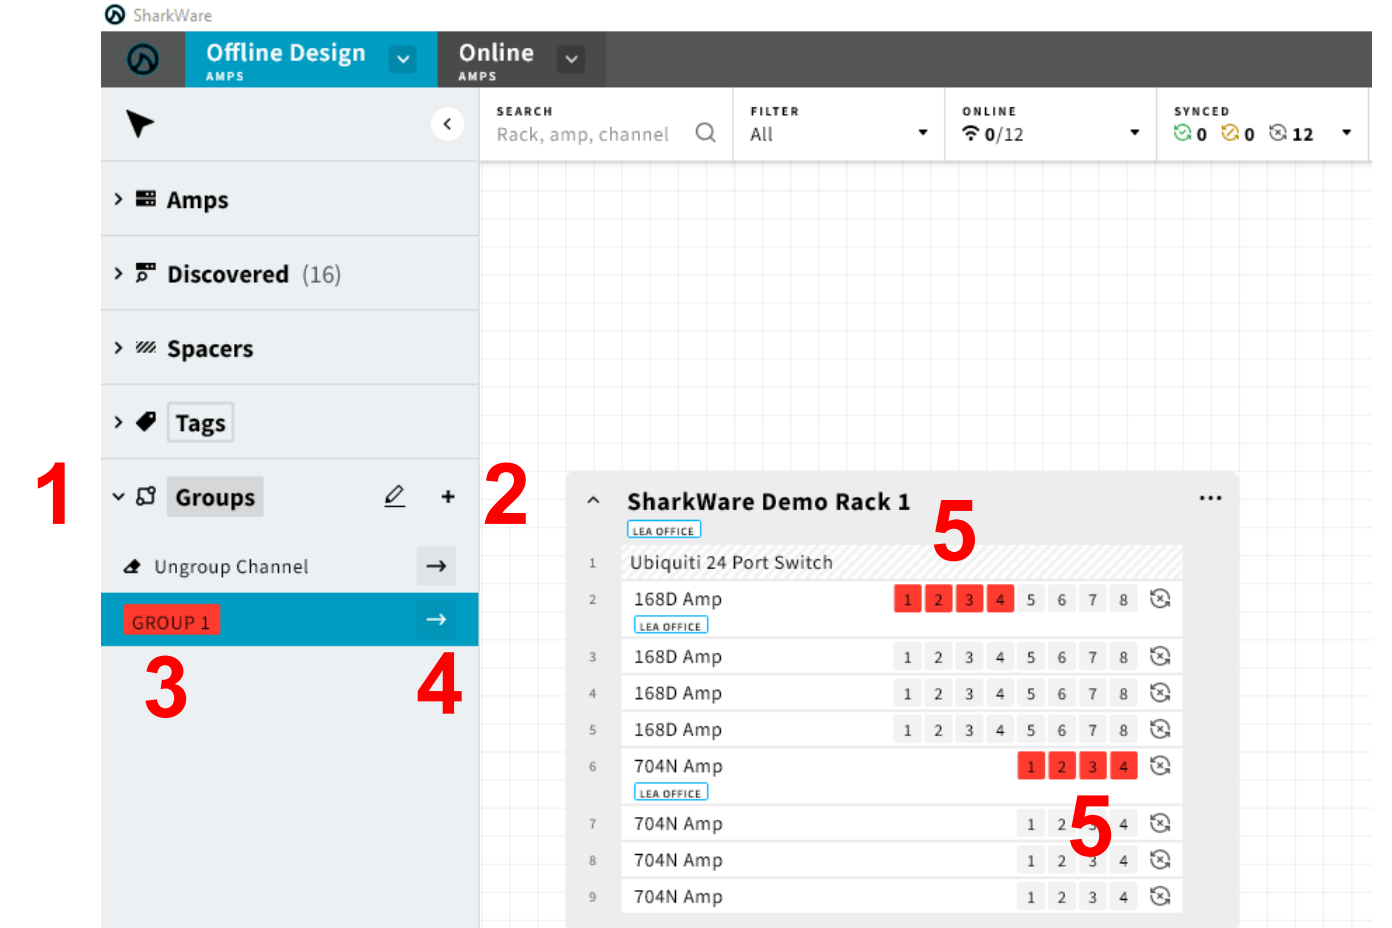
SharkWare

Offline Design
AMPS

Online
AMPS

SEARCH
Rack, amp, channel

FILTER
All

ONLINE
0/12

SYNCED
0 0 12

Amps

Discovered (16)

Spacers

Tags

1

Groups

2

Ungroup Channel

GROUP 1

3

4

SharkWare Demo Rack 1

LEA OFFICE

5

| | | |
|---|---|---|
| 1 | Ubiquiti 24 Port Switch | |
| 2 | 168D Amp LEA OFFICE | 1 2 3 4 5 6 7 8 |
| 3 | 168D Amp | 1 2 3 4 5 6 7 8 |
| 4 | 168D Amp | 1 2 3 4 5 6 7 8 |
| 5 | 168D Amp | 1 2 3 4 5 6 7 8 |
| 6 | 704N Amp LEA OFFICE | 1 2 3 4 |
| 7 | 704N Amp | 1 2 3 4 |
| 8 | 704N Amp | 1 2 3 4 |
| 9 | 704N Amp | 1 2 3 4 |

5